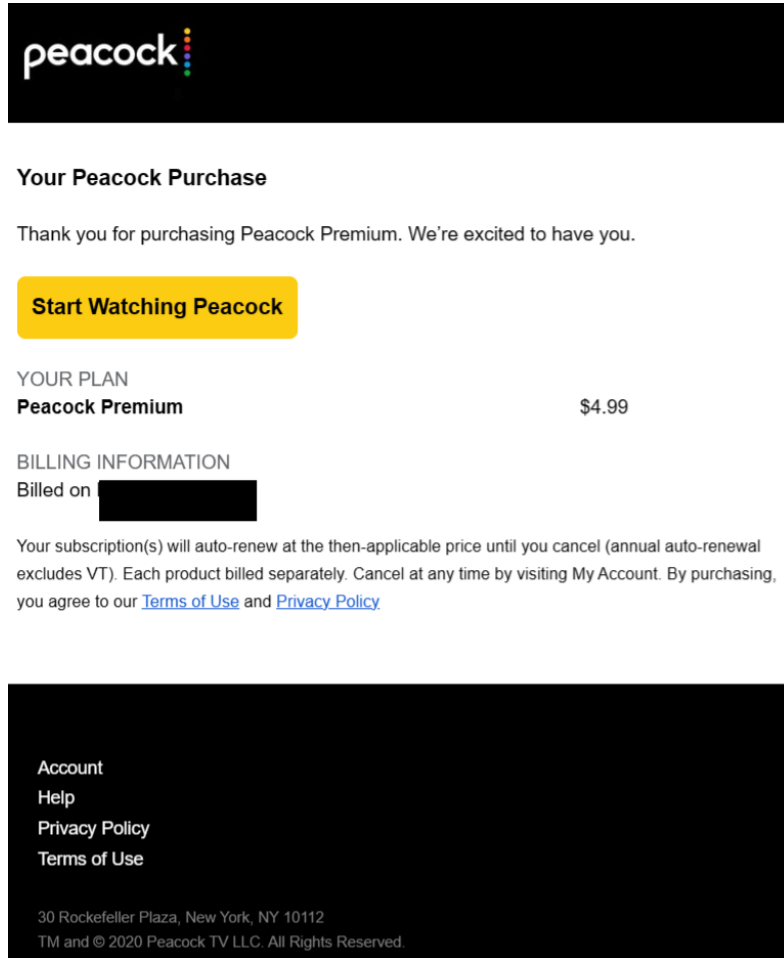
peacock

Your Peacock Purchase

Thank you for purchasing Peacock Premium. We're excited to have you.

Start Watching Peacock

YOUR PLAN
Peacock Premium $4.99

BILLING INFORMATION
Billed on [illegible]

Your subscription(s) will auto-renew at the then-applicable price until you cancel (annual auto-renewal excludes VT). Each product billed separately. Cancel at any time by visiting My Account. By purchasing, you agree to our Terms of Use and Privacy Policy

Account
Help
Privacy Policy
Terms of Use

30 Rockefeller Plaza, New York, NY 10112
TM and © 2020 Peacock TV LLC. All Rights Reserved.